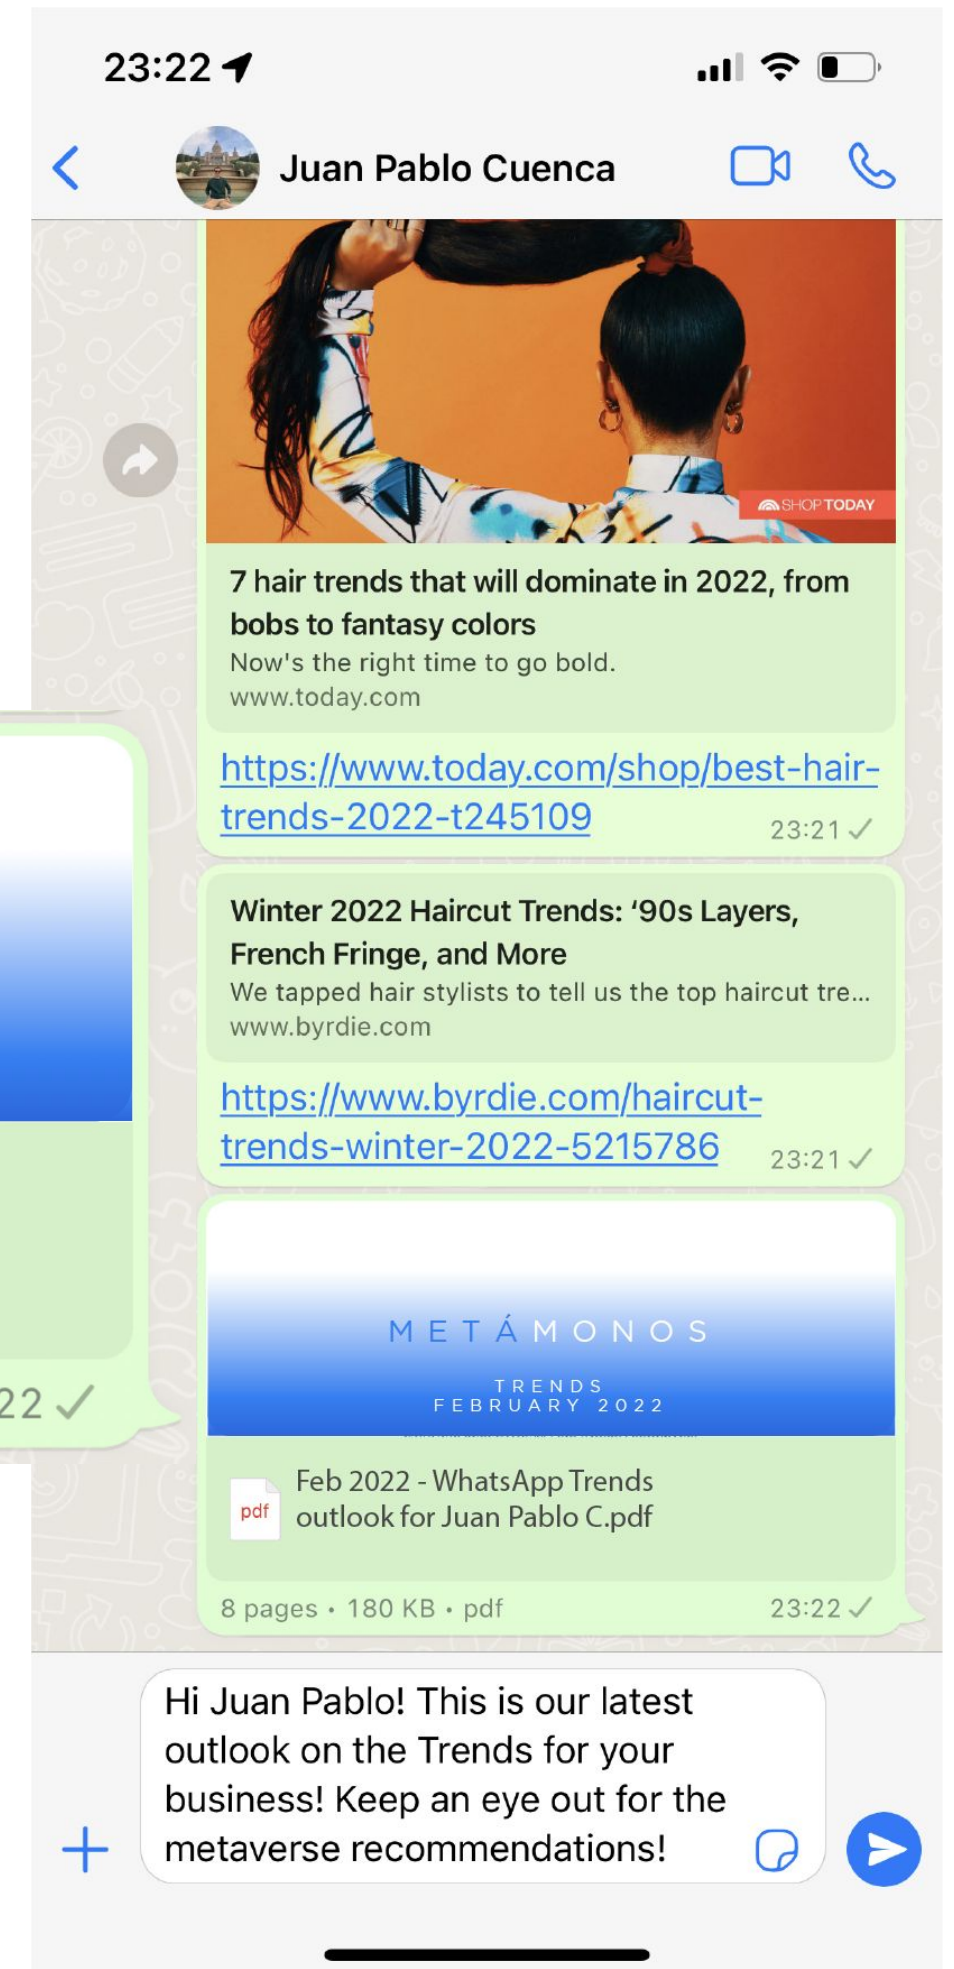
23:22

Juan Pablo Cuenca

SHOP TODAY

7 hair trends that will dominate in 2022, from bobs to fantasy colors
Now's the right time to go bold.
www.today.com

https://www.today.com/shop/best-hair-trends-2022-t245109
23:21

Winter 2022 Haircut Trends: '90s Layers, French Fringe, and More
We tapped hair stylists to tell us the top haircut tre...
www.byrdie.com

https://www.byrdie.com/haircut-trends-winter-2022-5215786
23:21

22

METÁMONOS
TRENDS
FEBRUARY 2022

pdf
Feb 2022 - WhatsApp Trends outlook for Juan Pablo C.pdf

8 pages • 180 KB • pdf
23:22

Hi Juan Pablo! This is our latest outlook on the Trends for your business! Keep an eye out for the metaverse recommendations!